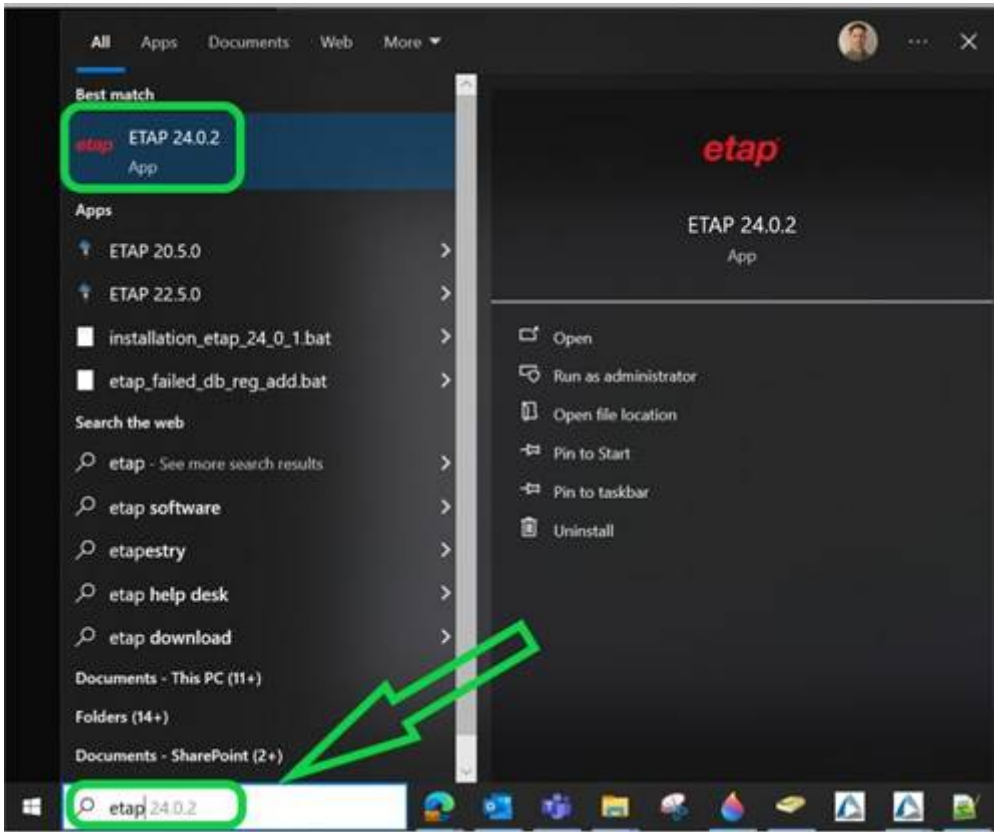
All Apps Documents Web More ▾

···

Best match

etap ETAP 24.0.2
App

Apps

ETAP 20.5.0

ETAP 22.5.0

installation_etap_24_0_1.bat

etap_failed_db_reg_add.bat

Search the web

etap - See more search results

etap software

etapestry

etap help desk

etap download

Documents - This PC (11+)

Folders (14+)

Documents - SharePoint (2+)

etap

ETAP 24.0.2
App

Open

Run as administrator

Open file location

Pin to Start

Pin to taskbar

Uninstall

etap 24.0.2